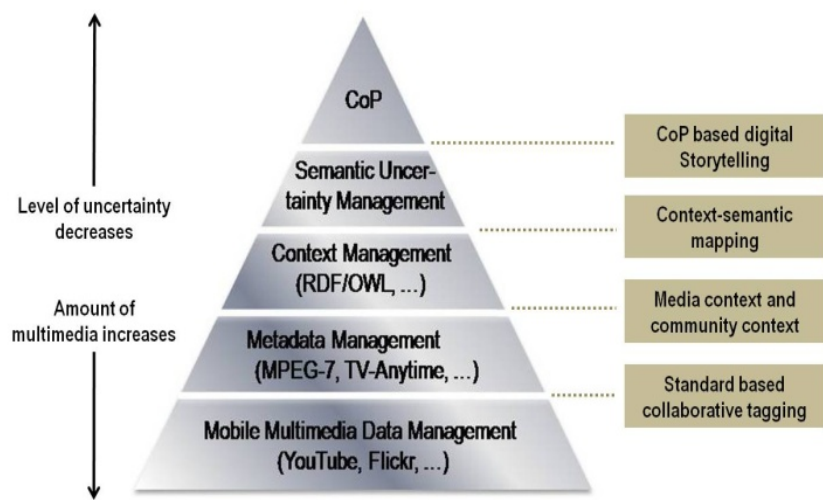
Level of uncertainty decreases

Amount of multimedia increases

CoP

Semantic Uncertainty Management

Context Management (RDF/OWL, ...)

Metadata Management (MPEG-7, TV-Anytime, ...)

Mobile Multimedia Data Management (YouTube, Flickr, ...)

CoP based digital Storytelling

Context-semantic mapping

Media context and community context

Standard based collaborative tagging